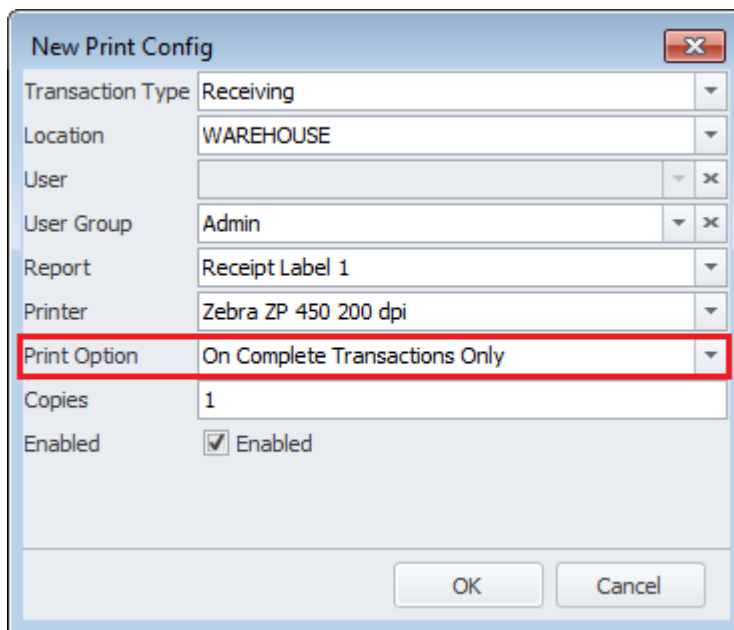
New Print Config

| | |
|---|---|
| Transaction Type | Receiving |
| Location | WAREHOUSE |
| User | |
| User Group | Admin |
| Report | Receipt Label 1 |
| Printer | Zebra ZP 450 200 dpi |
| Print Option | On Complete Transactions Only |
| Copies | 1 |
| Enabled | Enabled |

OK Cancel